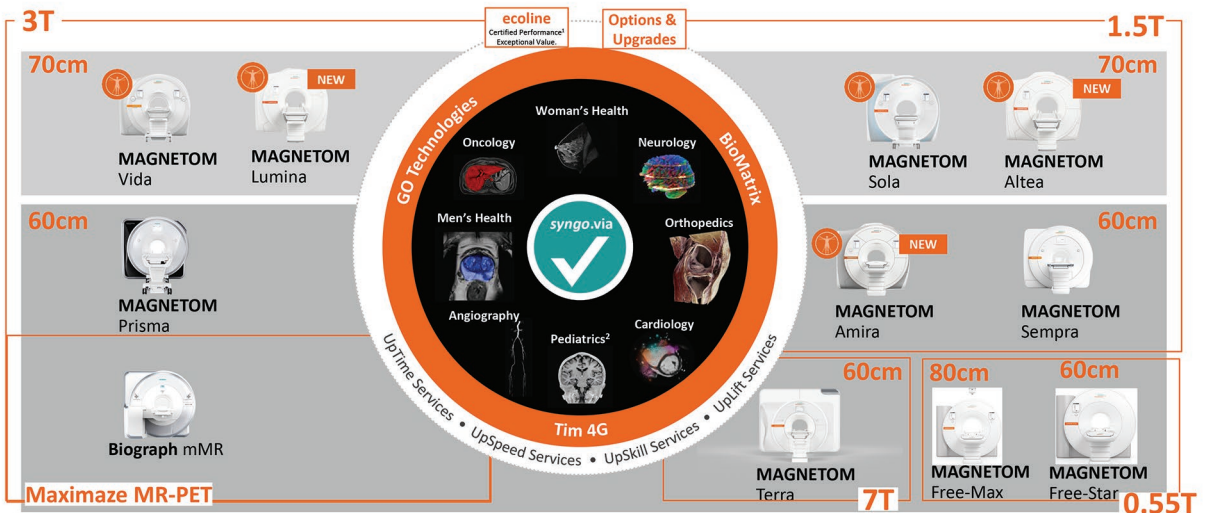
3T

ecoline
Certified Performance¹
Exceptional Value.

Options & Upgrades

1.5T

70cm

NEW

MAGNETOM
Vida

MAGNETOM
Lumina

70cm

NEW

MAGNETOM
Sola

MAGNETOM
Altea

GO Technologies

BioMatrix

Woman's Health

Oncology

Neurology

Men's Health

syngo.via

Orthopedics

Angiography

Pediatrics²

Cardiology

Tim 4G

UpTime Services • UpSpeed Services • UpSkill Services • UpLift Services

60cm

MAGNETOM
Prisma

60cm

NEW

MAGNETOM
Amira

MAGNETOM
Sempra

Biograph mMR

60cm

MAGNETOM
Terra

7T

80cm

60cm

MAGNETOM
Free-Max

MAGNETOM
Free-Star

0.55T

Maximaze MR-PET